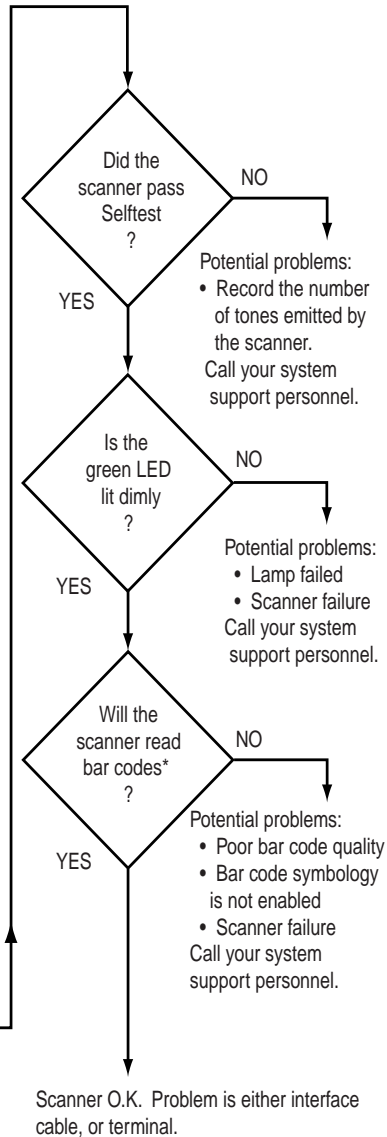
Did the scanner pass Selftest ?

NO

Potential problems:
• Record the number of tones emitted by the scanner.
Call your system support personnel.

YES

Is the green LED lit dimly ?

NO

Potential problems:
• Lamp failed
• Scanner failure
Call your system support personnel.

YES

Will the scanner read bar codes* ?

NO

Potential problems:
• Poor bar code quality
• Bar code symbology is not enabled
• Scanner failure
Call your system support personnel.

YES

Scanner O.K. Problem is either interface cable, or terminal.